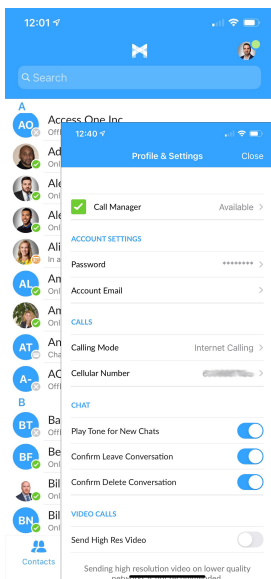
12:01

Search

A

AO Access One Inc
Off

Ad
Onl

Ale
Onl

Ale
Onl

Ali
In a

AL Am
Onl

Am
Onl

AT An
Cha

A- AC
Onl

B

BT Ba
Off

BF Be
Onl

Bil
Onl

BN Bil
Onl

Contacts

12:40

Profile & Settings Close

Call Manager Available

ACCOUNT SETTINGS

Password ••••••••

Account Email

CALLS

Calling Mode Internet Calling

Cellular Number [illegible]

CHAT

Play Tone for New Chats

Confirm Leave Conversation

Confirm Delete Conversation

VIDEO CALLS

Send High Res Video

Sending high resolution video on lower quality netw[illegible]ded